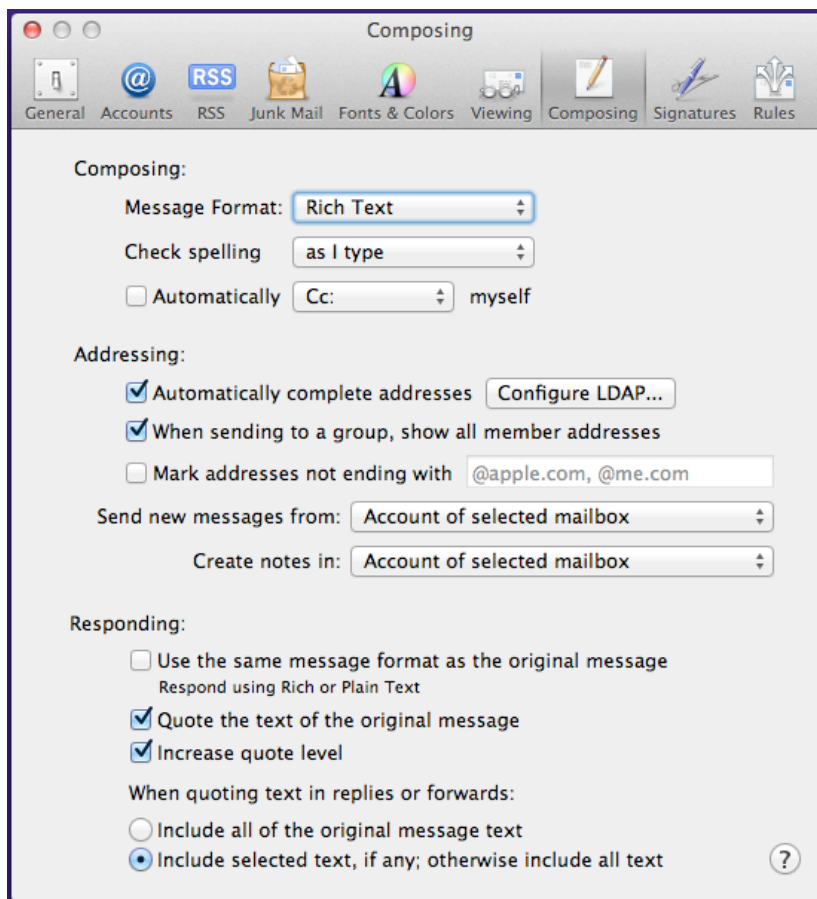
Composing

General Accounts RSS Junk Mail Fonts & Colors Viewing Composing Signatures Rules

Composing:

Message Format: Rich Text

Check spelling as I type

Automatically Cc: myself

Addressing:

Automatically complete addresses Configure LDAP...

When sending to a group, show all member addresses

Mark addresses not ending with @apple.com, @me.com

Send new messages from: Account of selected mailbox

Create notes in: Account of selected mailbox

Responding:

Use the same message format as the original message
Respond using Rich or Plain Text

Quote the text of the original message

Increase quote level

When quoting text in replies or forwards:

Include all of the original message text

Include selected text, if any; otherwise include all text

?